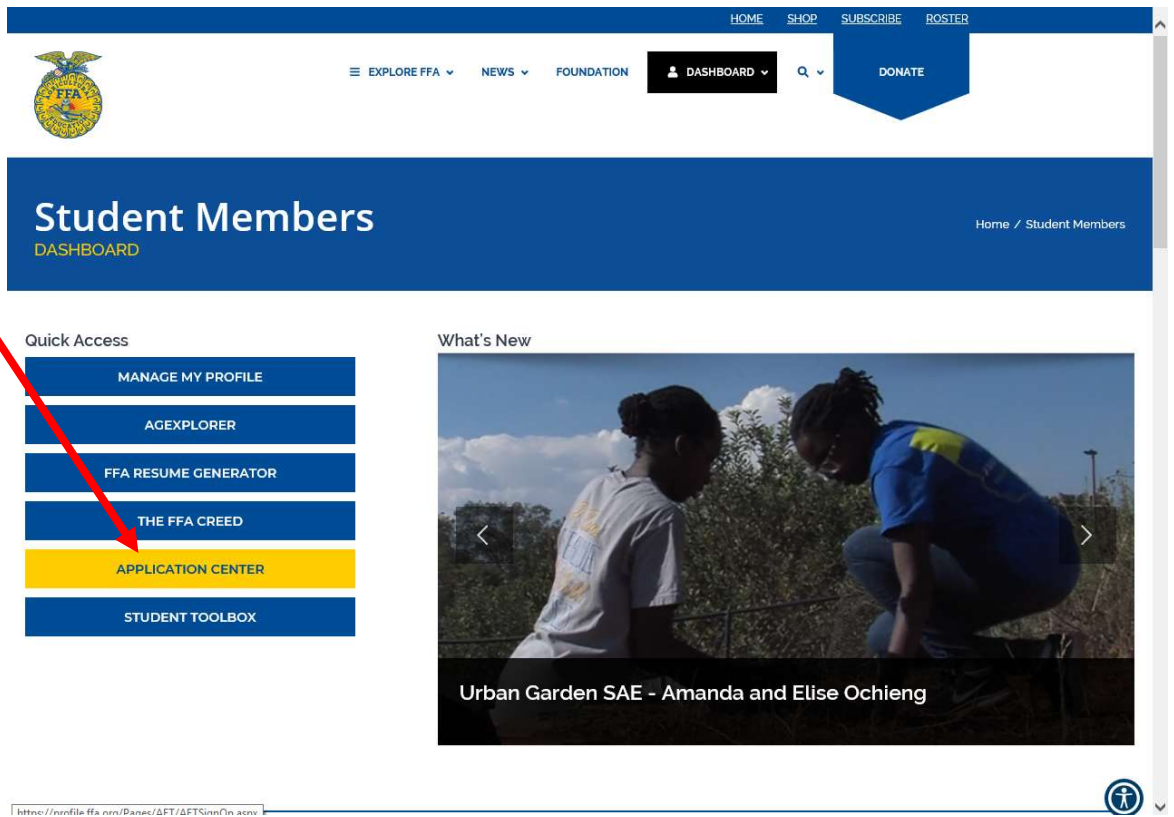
HOME SHOP SUBSCRIBE ROSTER

FFA

EXPLORE FFA NEWS FOUNDATION DASHBOARD DONATE

Student Members
DASHBOARD

Home / Student Members

Quick Access

MANAGE MY PROFILE

AGEXPLORER

FFA RESUME GENERATOR

THE FFA CREED

APPLICATION CENTER

STUDENT TOOLBOX

What's New

Urban Garden SAE - Amanda and Elise Ochieng

https://profile.ffa.org/Pages/AFT/AFTSignOn.aspx